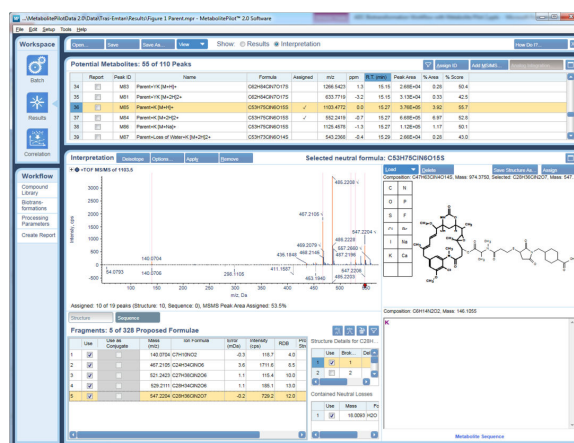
...\MetabolitePilotData 2.0\Data\Trais-Emtan\Results\Figure 1 Parent.mpr - MetabolitePilot™ 2.0 Software

File Edit Setup Tools Help

Workspace

Batch

Results

Correlation

Workflow

Compound Library

Biotransformations

Processing Parameters

Create Report

Open... Save Save As... View Show ○ Results ◉ Interpretation How Do I?...

Potential Metabolites: 55 of 110 Peaks

Assign ID Add MS/MS...

| | Report | Peak ID | Name | Formula | Assigned | m/z | ppm | R.T. (min) | Peak Area | % Area | % Score |
|---|---|---|---|---|---|---|---|---|---|---|---|
| 34 | | M63 | Parent+(K [M+H]+) | C62H84ClN7O17S | | 1266.5423 | 1.3 | 15.15 | 2.66E+04 | 0.29 | 50.4 |
| 35 | | M64 | Parent+(K [M+2H]2+ | C62H84ClN7O17S | | 633.7719 | -3.2 | 15.15 | 3.13E+04 | 0.33 | 42.5 |
| 36 | | M65 | Parent [M+H]+ | C53H75ClN6O15S | ✓ | 1103.4772 | 0.0 | 15.27 | 3.76E+05 | 3.92 | 55.7 |
| 37 | | M66 | Parent [M+2H]2+ | C53H75ClN6O15S | ✓ | 552.2419 | -0.7 | 15.27 | 6.69E+05 | 6.97 | 52.9 |
| 38 | | M69 | Parent+[M+Na]+ | C53H75ClN6O15S | | 1125.4578 | -1.5 | 15.27 | 1.12E+05 | 1.17 | 50.1 |
| 39 | | M67 | Parent+Loss of Water+K [M+2H]2+ | C53H73ClN6O14S | | 543.2366 | -0.4 | 15.29 | 2.66E+04 | 0.28 | 43.0 |

Interpretation Datatype Options... Apply Remove Selected neutral formula: C53H75ClN6O15S

+TOF MSMS of 1103.5

Load Delete Save Structure As... Assign

Composition: C47H65ClN4O14S, Mass: 974.3750, Selected: C53H75ClN6O15S, Mass: 547

| C | N |
|---|---|
| O | P |
| S | F |
| Cl | Br |
| I | Na |
| K | Ca |

Intensity, cps

3000
2500
2000
1500
1000
500
0

486.2206
467.2105
489.2079
436.1846
488.2228
529.2111
547.2204
557.2660
487.2196
547.2208
411.1567
463.1940
54.0793
140.0706
290.1105

100 150 200 250 300 350 400 450 500

m/z, Da

Assigned: 10 of 19 peaks (Structure: 10, Sequence: 0), MSMS Peak Area Assigned: 53.5%

Structure Sequence

Composition: C6H14N2O2, Mass: 146.1055

Fragments: 5 of 328 Proposed Formulae

| | Use | Use as Conjugate | Mass (m/z) | Ion Formula | Error (mDa) | Intensity (cps) | RDB |
|---|---|---|---|---|---|---|---|
| 1 | ✓ | | 140.0704 | C7H10NO2 | -0.3 | 116.7 | 4.0 |
| 2 | ✓ | | 467.2105 | C24H34ClNO6 | 3.6 | 1711.6 | 8.5 |
| 3 | ✓ | | 521.2423 | C27H36ClN2O6 | 1.1 | 115.4 | 10.0 |
| 4 | ✓ | | 529.2111 | C26H36ClN2O6 | 1.1 | 186.1 | 13.0 |
| 5 | ✓ | | 547.2204 | C28H36ClN2O7 | -0.2 | 729.2 | 12.0 |

Structure Details for C28H...

| | Use | Brok... | Del |
|---|---|---|---|
| 1 | | 2 | |
| 2 | ✓ | 2 | |

Contained Neutral Losses

| | Use | Mass | Fo |
|---|---|---|---|
| 1 | ✓ | 18.0093 | H2O |

Metabolite Sequence